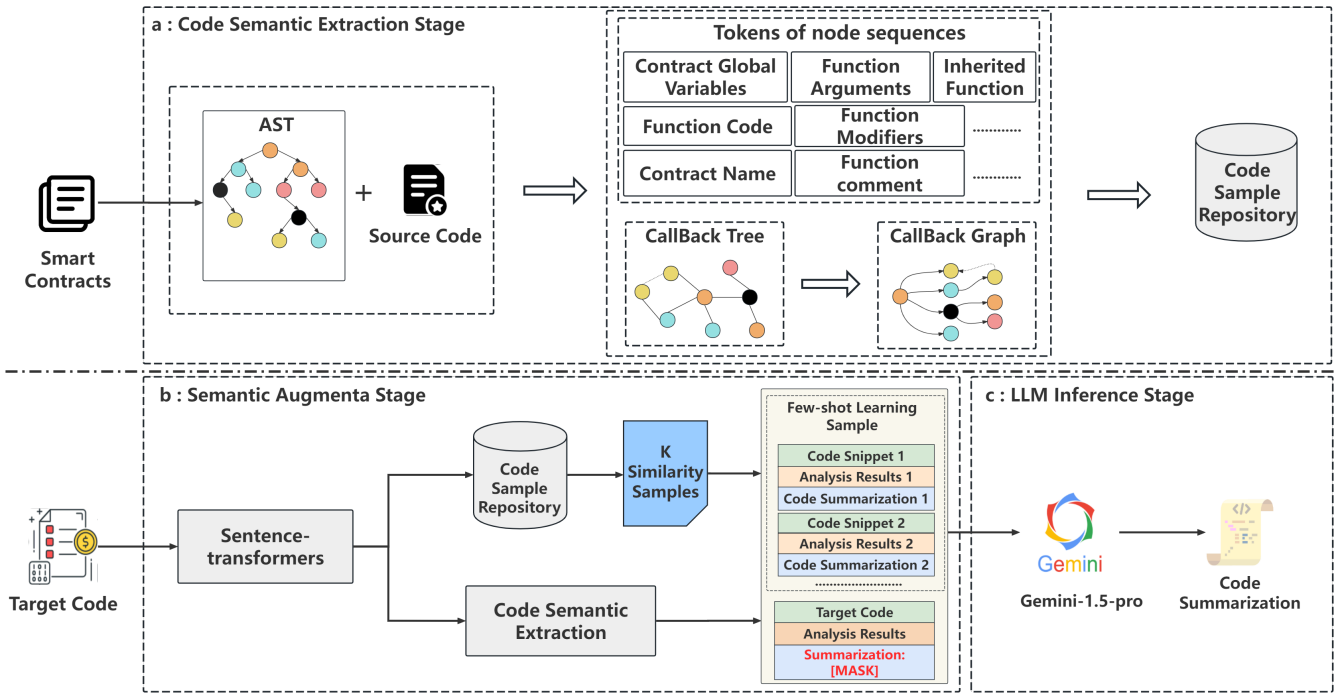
a : Code Semantic Extraction Stage

Smart Contracts

AST

Source Code

Tokens of node sequences

Contract Global Variables

Function Arguments

Inherited Function

Function Code

Function Modifiers

..........

Contract Name

Function comment

..........

CallBack Tree

CallBack Graph

Code Sample Repository

b : Semantic Augmenta Stage

Target Code

Sentence-transformers

Code Sample Repository

K Similarity Samples

Code Semantic Extraction

Few-shot Learning Sample

Code Snippet 1

Analysis Results 1

Code Summarization 1

Code Snippet 2

Analysis Results 2

Code Summarization 2

........................

Target Code

Analysis Results

Summarization: [MASK]

c : LLM Inference Stage

Gemini

Gemini-1.5-pro

Code Summarization